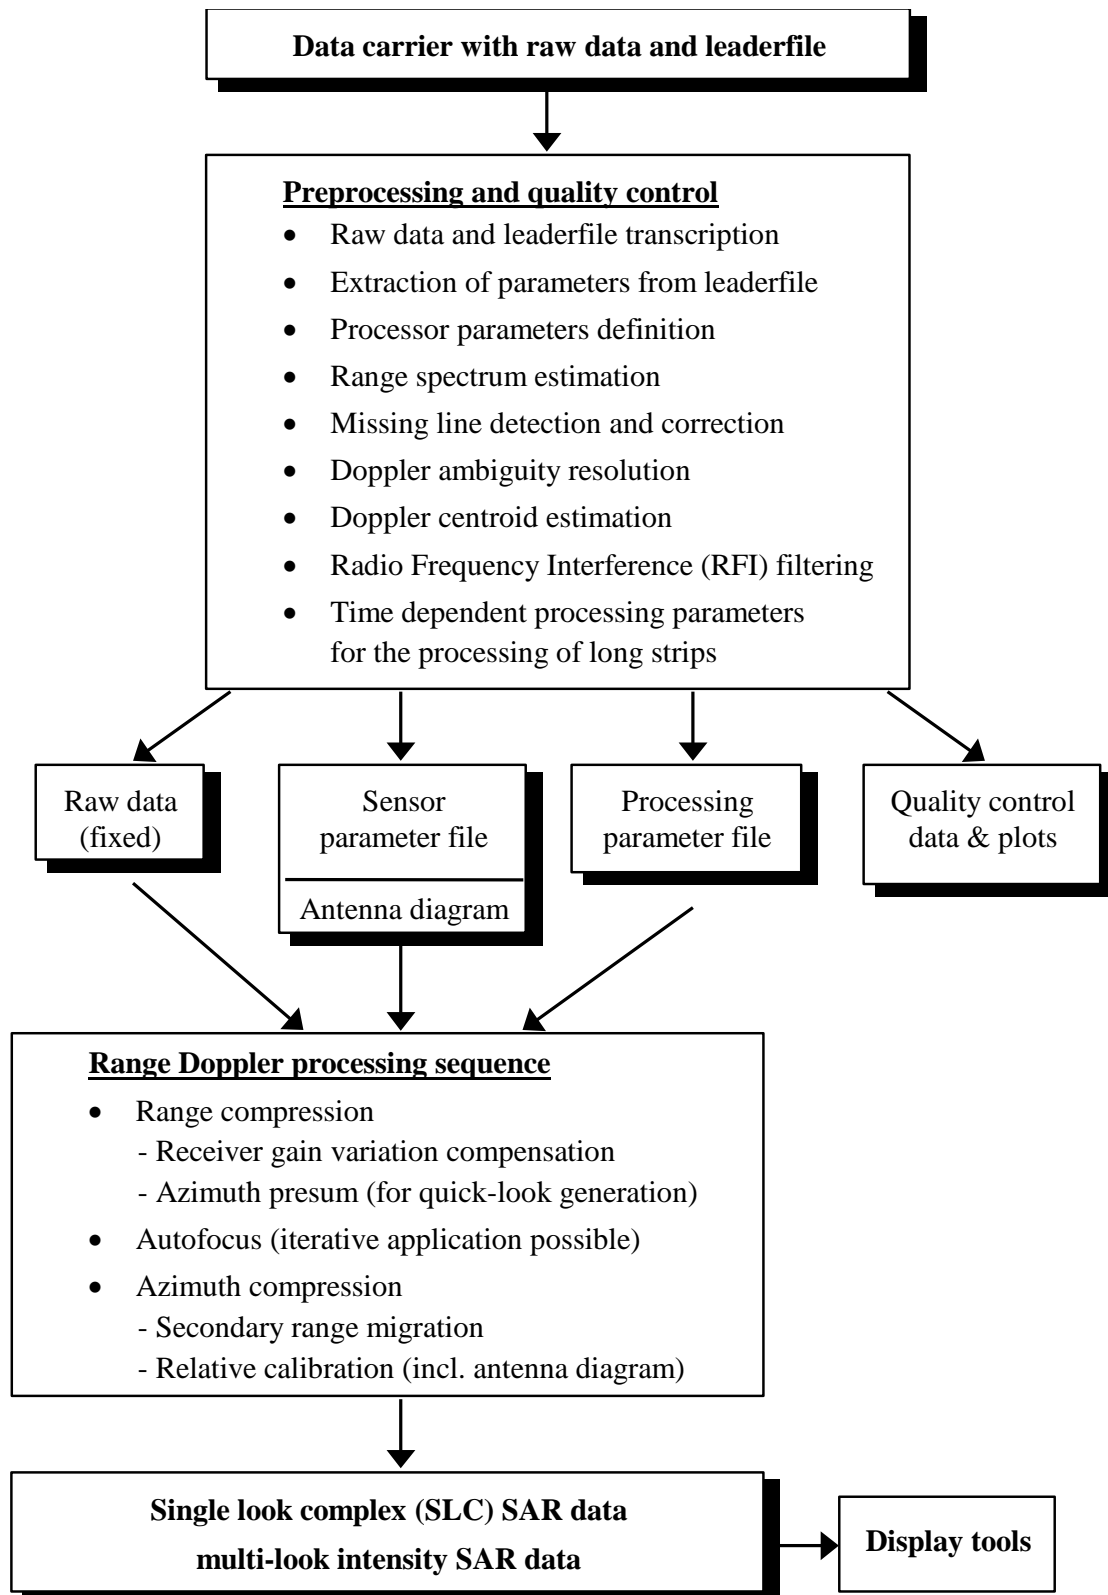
Data carrier with raw data and leaderfile

Preprocessing and quality control
- Raw data and leaderfile transcription
- Extraction of parameters from leaderfile
- Processor parameters definition
- Range spectrum estimation
- Missing line detection and correction
- Doppler ambiguity resolution
- Doppler centroid estimation
- Radio Frequency Interference (RFI) filtering
- Time dependent processing parameters for the processing of long strips

Raw data (fixed)

Sensor parameter file

Antenna diagram

Processing parameter file

Quality control data & plots

Range Doppler processing sequence
- Range compression
  - Receiver gain variation compensation
  - Azimuth presum (for quick-look generation)
- Autofocus (iterative application possible)
- Azimuth compression
  - Secondary range migration
  - Relative calibration (incl. antenna diagram)

Single look complex (SLC) SAR data
multi-look intensity SAR data

Display tools